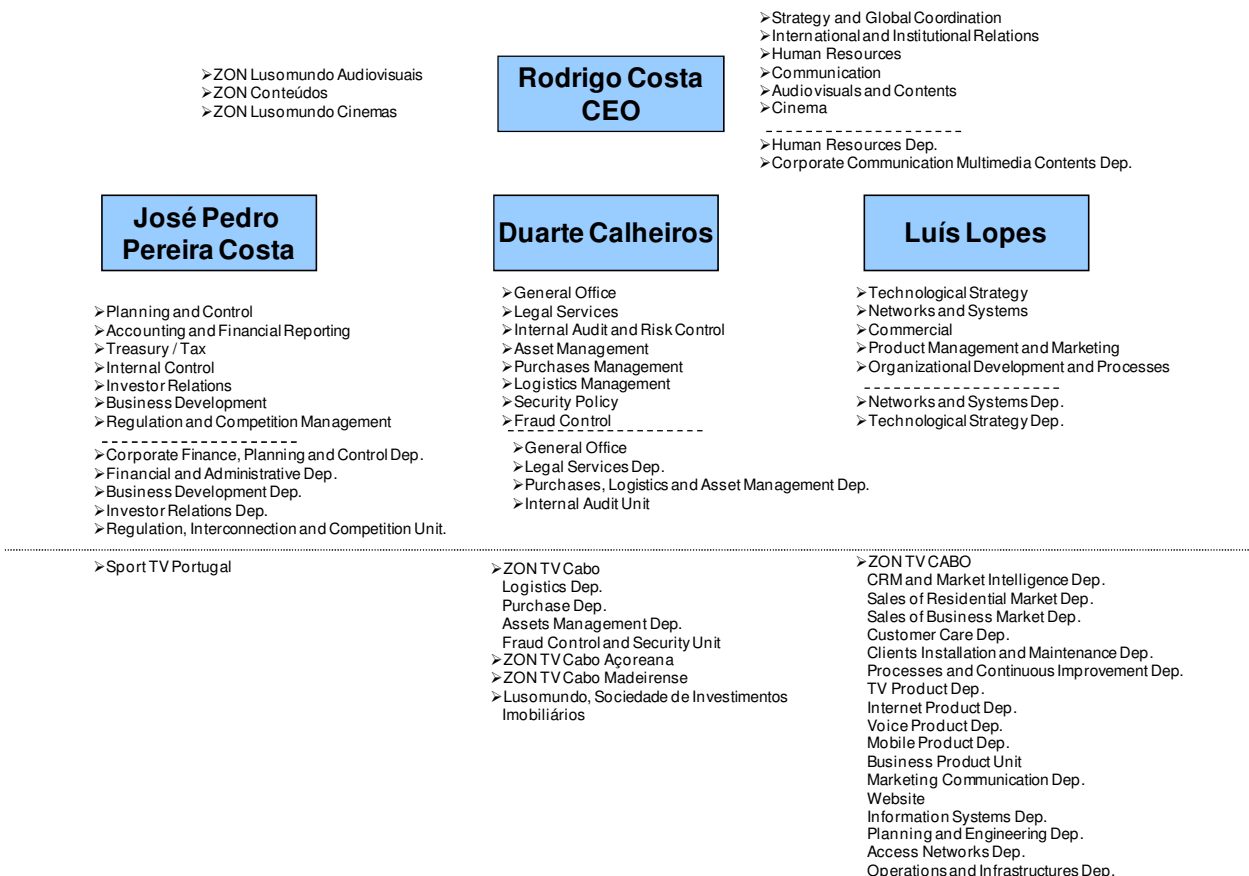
➢ZON Lusomundo Audiovisuais
➢ZON Conteúdos
➢ZON Lusomundo Cinemas

Rodrigo Costa
CEO

➢Strategy and Global Coordination
➢International and Institutional Relations
➢Human Resources
➢Communication
➢Audiovisuals and Contents
➢Cinema

➢Human Resources Dep.
➢Corporate Communication Multimedia Contents Dep.

José Pedro Pereira Costa

➢Planning and Control
➢Accounting and Financial Reporting
➢Treasury / Tax
➢Internal Control
➢Investor Relations
➢Business Development
➢Regulation and Competition Management

➢Corporate Finance, Planning and Control Dep.
➢Financial and Administrative Dep.
➢Business Development Dep.
➢Investor Relations Dep.
➢Regulation, Interconnection and Competition Unit.

Duarte Calheiros

➢General Office
➢Legal Services
➢Internal Audit and Risk Control
➢Asset Management
➢Purchases Management
➢Logistics Management
➢Security Policy
➢Fraud Control

➢General Office
➢Legal Services Dep.
➢Purchases, Logistics and Asset Management Dep.
➢Internal Audit Unit

Luís Lopes

➢Technological Strategy
➢Networks and Systems
➢Commercial
➢Product Management and Marketing
➢Organizational Development and Processes

➢Networks and Systems Dep.
➢Technological Strategy Dep.

➢Sport TV Portugal

➢ZON TV Cabo
Logistics Dep.
Purchase Dep.
Assets Management Dep.
Fraud Control and Security Unit
➢ZON TV Cabo Açoreana
➢ZON TV Cabo Madeirense
➢Lusomundo, Sociedade de Investimentos Imobiliários

➢ZON TV CABO
CRM and Market Intelligence Dep.
Sales of Residential Market Dep.
Sales of Business Market Dep.
Customer Care Dep.
Clients Installation and Maintenance Dep.
Processes and Continuous Improvement Dep.
TV Product Dep.
Internet Product Dep.
Voice Product Dep.
Mobile Product Dep.
Business Product Unit
Marketing Communication Dep.
Website
Information Systems Dep.
Planning and Engineering Dep.
Access Networks Dep.
Operations and Infrastructures Dep.